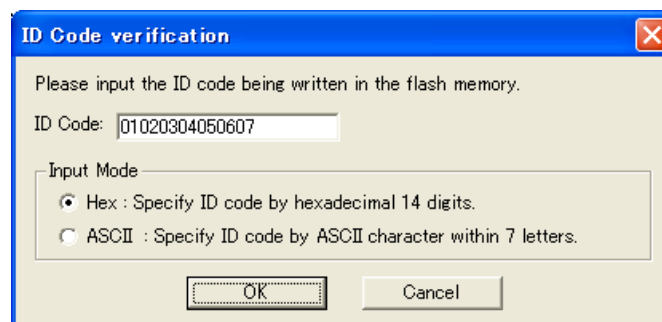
ID Code verification

Please input the ID code being written in the flash memory.

ID Code: 01020304050607

Input Mode

Hex : Specify ID code by hexadecimal 14 digits.

ASCII : Specify ID code by ASCII character within 7 letters.

OK

Cancel